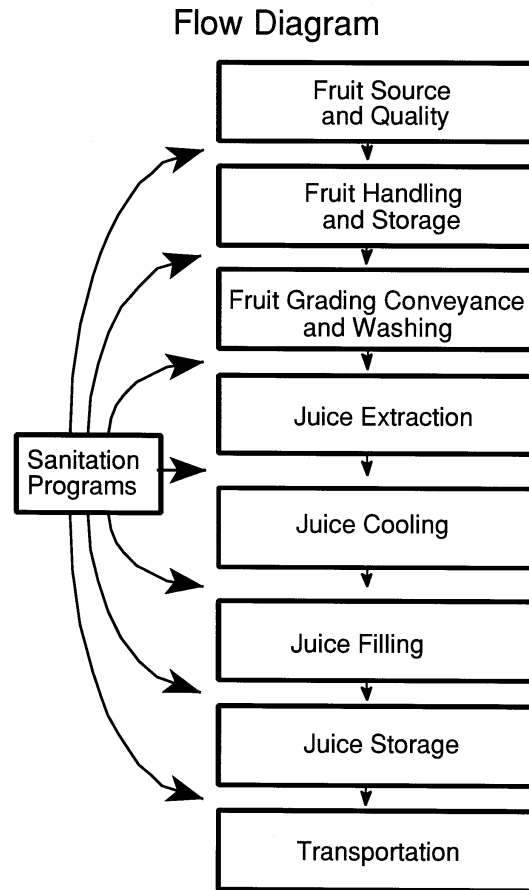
Flow Diagram

Fruit Source and Quality

Fruit Handling and Storage

Fruit Grading Conveyance and Washing

Juice Extraction

Sanitation Programs

Juice Cooling

Juice Filling

Juice Storage

Transportation